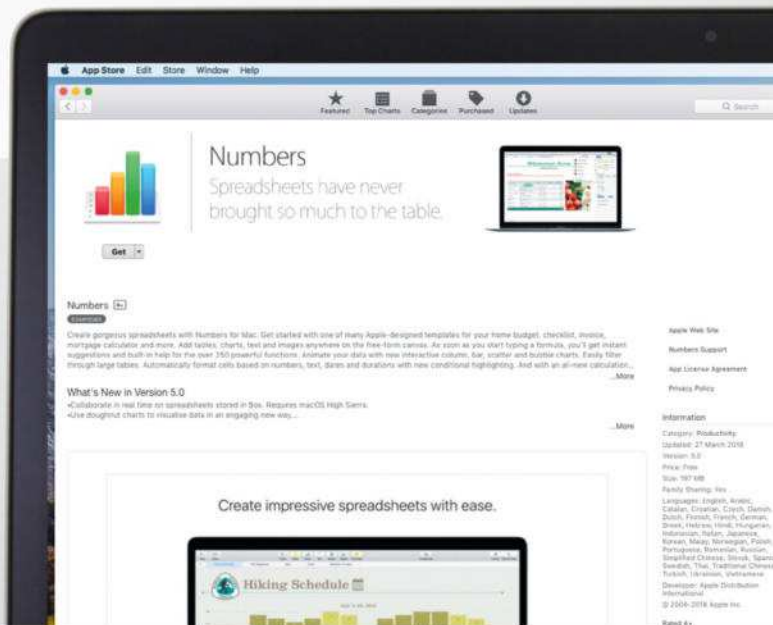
App Store Edit Store Window Help

Featured Top Charts Categories Purchased Updates

Q Search

Numbers
Spreadsheets have never brought so much to the table.

Get

Numbers 4+
Essentials

Create gorgeous spreadsheets with Numbers for Mac. Get started with one of many Apple-designed templates for your home budget, checklist, invoice, mortgage calculator and more. Add tables, charts, text and images anywhere on the free-form canvas. As soon as you start typing a formula, you'll get instant suggestions and built-in help for the over 250 powerful functions. Animate your data with new interactive column, bar, scatter and bubble charts. Easily filter through large tables. Automatically format cells based on numbers, text, dates and durations with new conditional highlighting. And with an all-new calculation...
...More

What's New in Version 5.0
•Collaborate in real time on spreadsheets stored in Box. Requires macOS High Sierra.
•Use doughnut charts to visualise data in an engaging new way...
...More

Apple Web Site
Numbers Support
App License Agreement
Privacy Policy

Information
Category: Productivity
Updated: 27 March 2018
Version: 5.0
Price: Free
Size: 197 MB
Family Sharing: Yes
Languages: English, Arabic, Catalan, Croatian, Czech, Danish, Dutch, Finnish, French, German, Greek, Hebrew, Hindi, Hungarian, Indonesian, Italian, Japanese, Korean, Malay, Norwegian, Polish, Portuguese, Romanian, Russian, Simplified Chinese, Slovak, Spanish, Swedish, Thai, Traditional Chinese, Turkish, Ukrainian, Vietnamese
Developer: Apple Distribution International
© 2006-2018 Apple Inc.
Rated 4+

Create impressive spreadsheets with ease.

Hiking Schedule